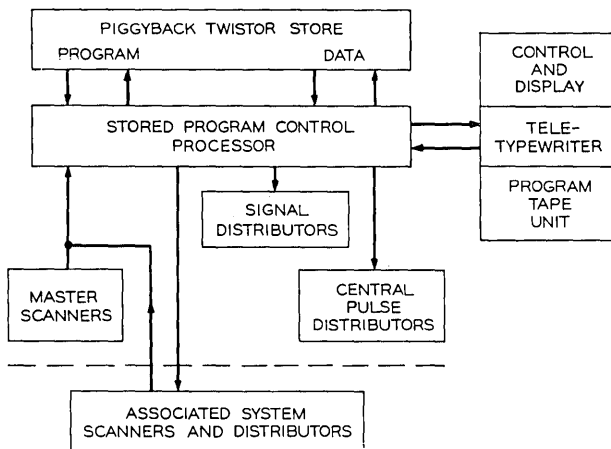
PIGGYBACK TWISTOR STORE

PROGRAM

DATA

CONTROL AND DISPLAY

STORED PROGRAM CONTROL PROCESSOR

TELE-TYPEWRITER

PROGRAM TAPE UNIT

SIGNAL DISTRIBUTORS

MASTER SCANNERS

CENTRAL PULSE DISTRIBUTORS

ASSOCIATED SYSTEM SCANNERS AND DISTRIBUTORS